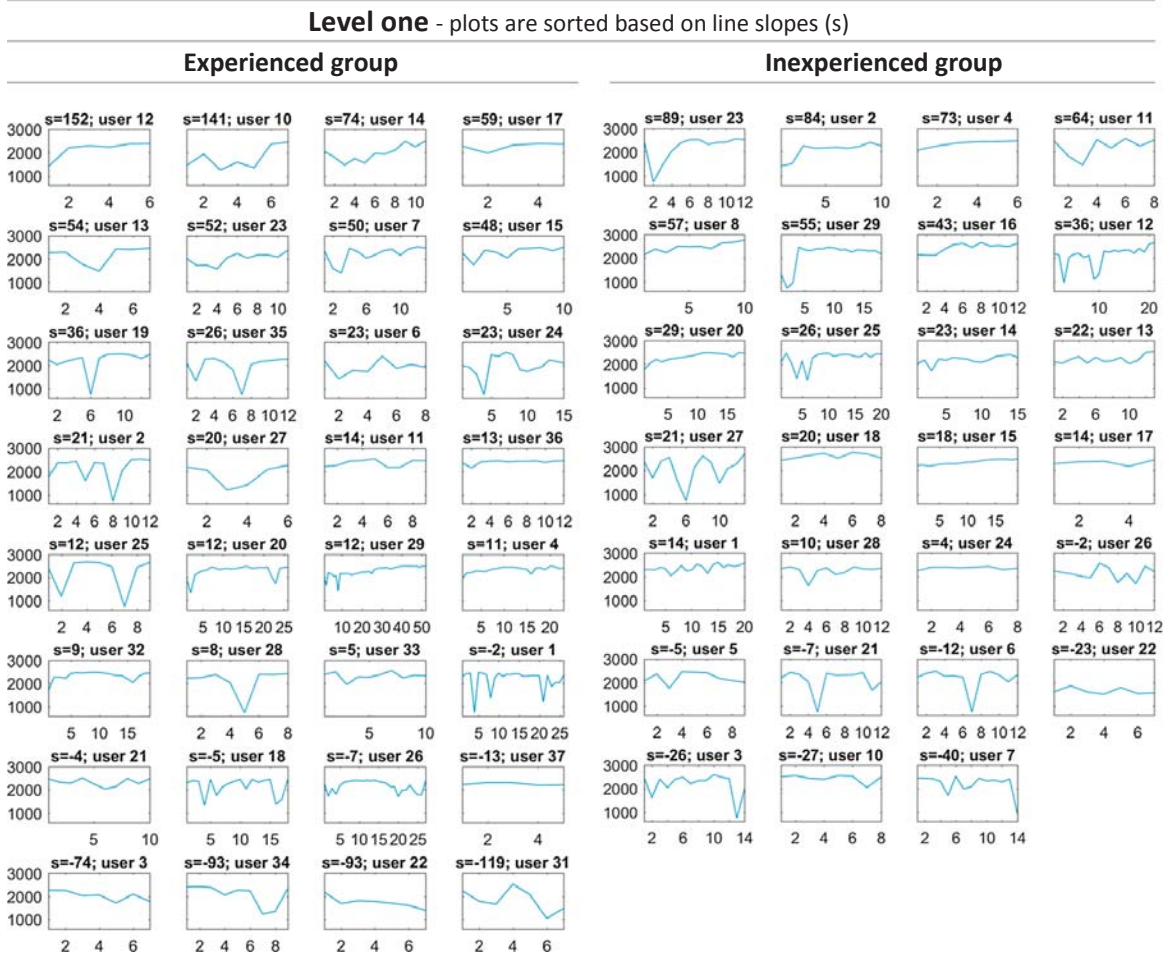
**Level one** - plots are sorted based on line slopes (s)

**Experienced group**

s=152; user 12
3000 2000 1000
2 4 6

s=141; user 10
2 4 6

s=74; user 14
2 4 6 8 10

s=59; user 17
2 4

s=54; user 13
3000 2000 1000
2 4 6

s=52; user 23
2 4 6 8 10

s=50; user 7
2 6 10

s=48; user 15
5 10

s=36; user 19
3000 2000 1000
2 6 10

s=26; user 35
2 4 6 8 10 12

s=23; user 6
2 4 6 8

s=23; user 24
5 10 15

s=21; user 2
3000 2000 1000
2 4 6 8 10 12

s=20; user 27
2 4 6

s=14; user 11
2 4 6 8

s=13; user 36
2 4 6 8 10 12

s=12; user 25
3000 2000 1000
2 4 6 8

s=12; user 20
5 10 15 20 25

s=12; user 29
10 20 30 40 50

s=11; user 4
5 10 15 20

s=9; user 32
3000 2000 1000
5 10 15

s=8; user 28
2 4 6 8

s=5; user 33
5 10

s=-2; user 1
5 10 15 20 25

s=-4; user 21
3000 2000 1000
5 10

s=-5; user 18
5 10 15

s=-7; user 26
5 10 15 20 25

s=-13; user 37
2 4

s=-74; user 3
3000 2000 1000
2 4 6

s=-93; user 34
2 4 6 8

s=-93; user 22
2 4 6

s=-119; user 31
2 4 6

**Inexperienced group**

s=89; user 23
3000 2000 1000
2 4 6 8 10 12

s=84; user 2
5 10

s=73; user 4
2 4 6

s=64; user 11
2 4 6 8

s=57; user 8
3000 2000 1000
5 10

s=55; user 29
5 10 15

s=43; user 16
2 4 6 8 10 12

s=36; user 12
10 20

s=29; user 20
3000 2000 1000
5 10 15

s=26; user 25
5 10 15 20

s=23; user 14
5 10 15

s=22; user 13
2 6 10

s=21; user 27
3000 2000 1000
2 6 10

s=20; user 18
2 4 6 8

s=18; user 15
5 10 15

s=14; user 17
2 4

s=14; user 1
3000 2000 1000
5 10 15 20

s=10; user 28
2 4 6 8 10 12

s=4; user 24
2 4 6 8

s=-2; user 26
2 4 6 8 10 12

s=-5; user 5
3000 2000 1000
2 4 6 8

s=-7; user 21
2 4 6 8 10 12

s=-12; user 6
2 4 6 8 10 12

s=-23; user 22
2 4 6

s=-26; user 3
3000 2000 1000
2 6 10 14

s=-27; user 10
2 4 6 8

s=-40; user 7
2 6 10 14